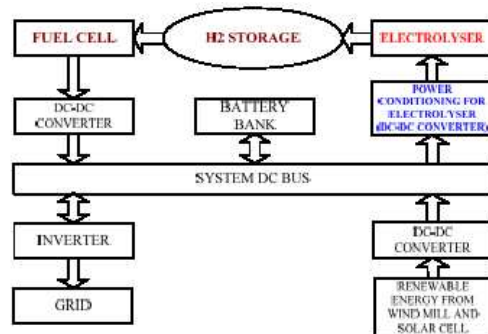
FUEL CELL

H2 STORAGE

ELECTROLYSER

DC-DC CONVERTER

BATTERY BANK

POWER CONDITIONING FOR ELECTROLYSER (DC-DC CONVERTER)

SYSTEM DC BUS

INVERTER

DC-DC CONVERTER

GRID

RENEWABLE ENERGY FROM WIND MILL AND SOLAR CELL